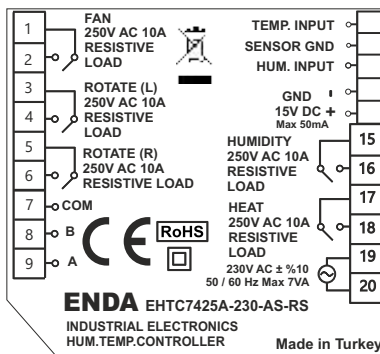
1
2
FAN
250V AC 10A
RESISTIVE
LOAD

3
4
ROTATE (L)
250V AC 10A
RESISTIVE
LOAD

5
6
ROTATE (R)
250V AC 10A
RESISTIVE LOAD

7 COM
8 B
9 A

CE
RoHS

TEMP. INPUT
SENSOR GND
HUM. INPUT
GND -
15V DC +
Max 50mA

15
16
HUMIDITY
250V AC 10A
RESISTIVE
LOAD

17
18
HEAT
250V AC 10A
RESISTIVE
LOAD

19
20
230V AC ± %10
50 / 60 Hz Max 7VA

ENDA EHTC7425A-230-AS-RS
INDUSTRIAL ELECTRONICS
HUM.TEMP.CONTROLLER
Made in Turkey